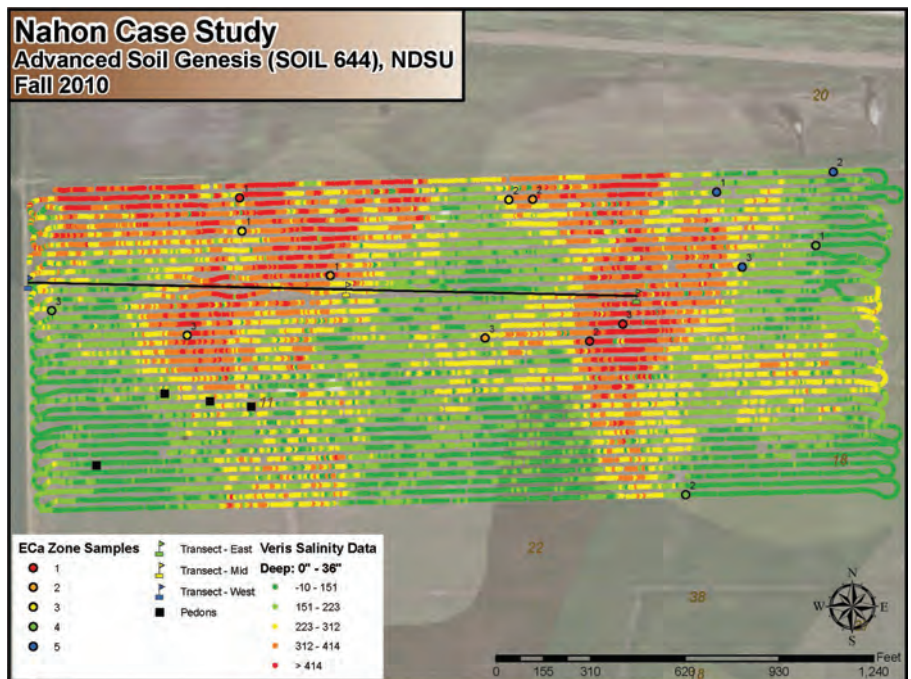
Nahon Case Study
Advanced Soil Genesis (SOIL 644), NDSU
Fall 2010

20

2
1
1
2
2
1
1
3
1
3
2
3
3
3
3
11
18
2

22
38

ECa Zone Samples
1
2
3
4
5

Transect - East
Transect - Mid
Transect - West
Pedons

Veris Salinity Data
Deep: 0" - 36"
-10 - 151
151 - 223
223 - 312
312 - 414
> 414

N
W
E
S

Feet
0 155 310 620 930 1,240